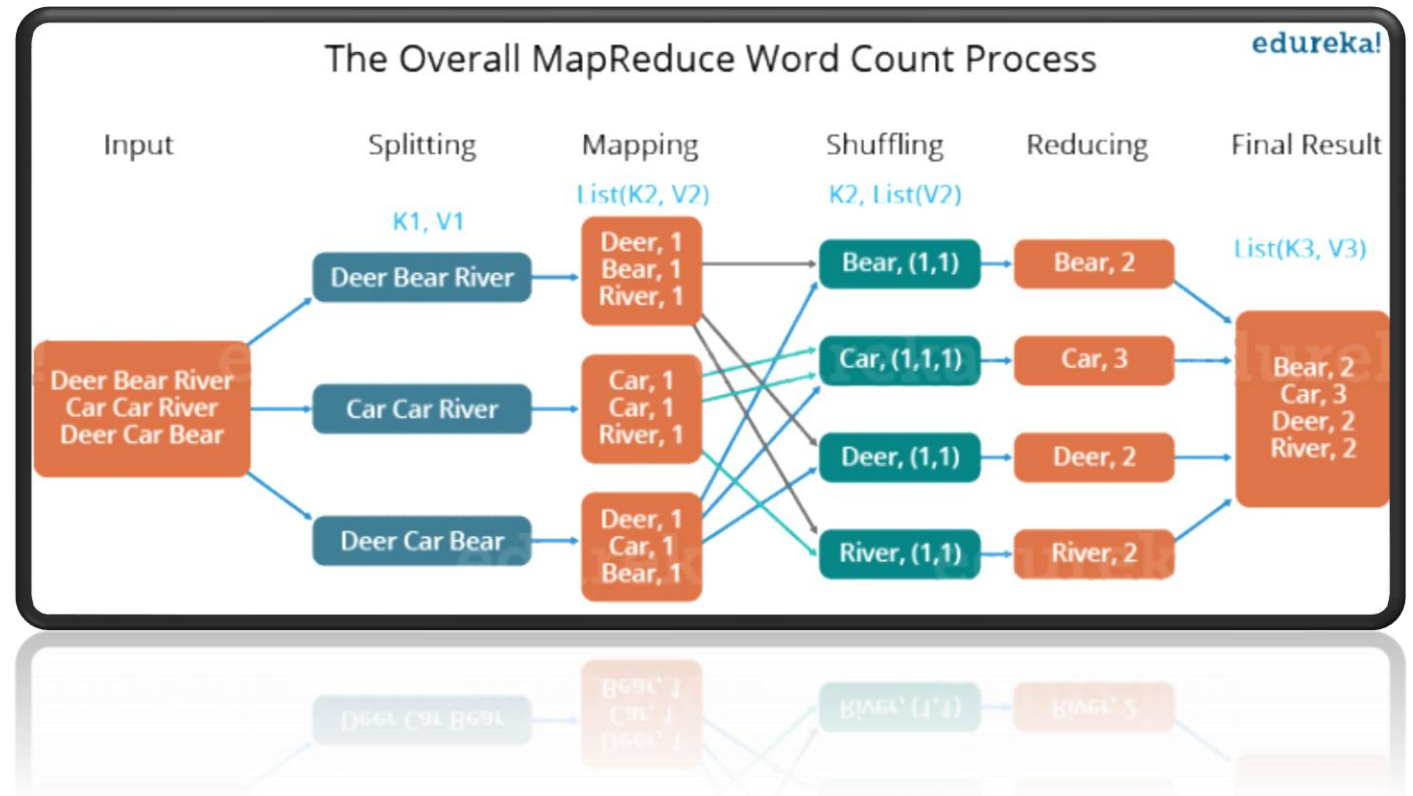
The Overall MapReduce Word Count Process

edureka!

Input

Splitting

Mapping

Shuffling

Reducing

Final Result

K1, V1

List(K2, V2)

K2, List(V2)

List(K3, V3)

Deer Bear River
Car Car River
Deer Car Bear

Deer Bear River

Car Car River

Deer Car Bear

Deer, 1
Bear, 1
River, 1

Car, 1
Car, 1
River, 1

Deer, 1
Car, 1
Bear, 1

Bear, (1,1)

Car, (1,1,1)

Deer, (1,1)

River, (1,1)

Bear, 2

Car, 3

Deer, 2

River, 2

Bear, 2
Car, 3
Deer, 2
River, 2